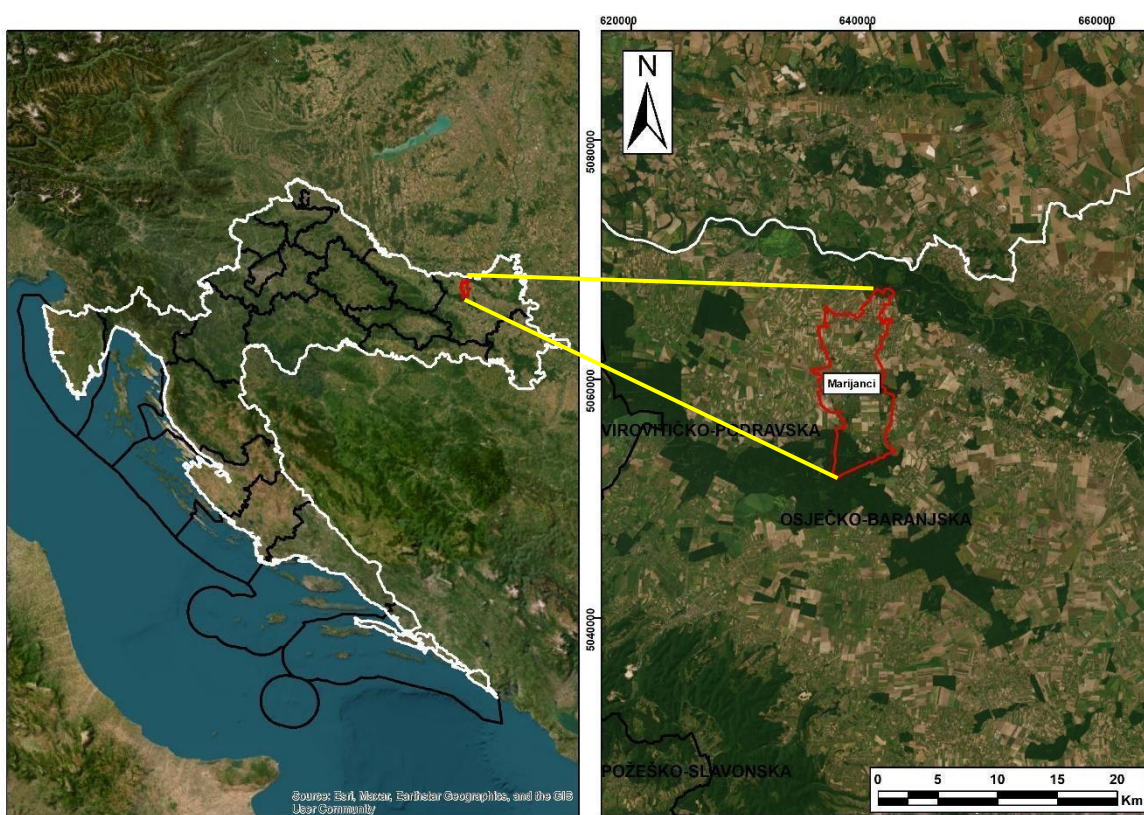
620000
640000
660000
N
5080000
5060000
5040000
Marijanci
VIROVITIČKO-PODRAVSKA
OSJEČKO-BARANJSKA
POŽEŠKO-SLAVONSKA
0 5 10 15 20
Km
Source: Esri, Maxar, Earthstar Geographics, and the GIS User Community